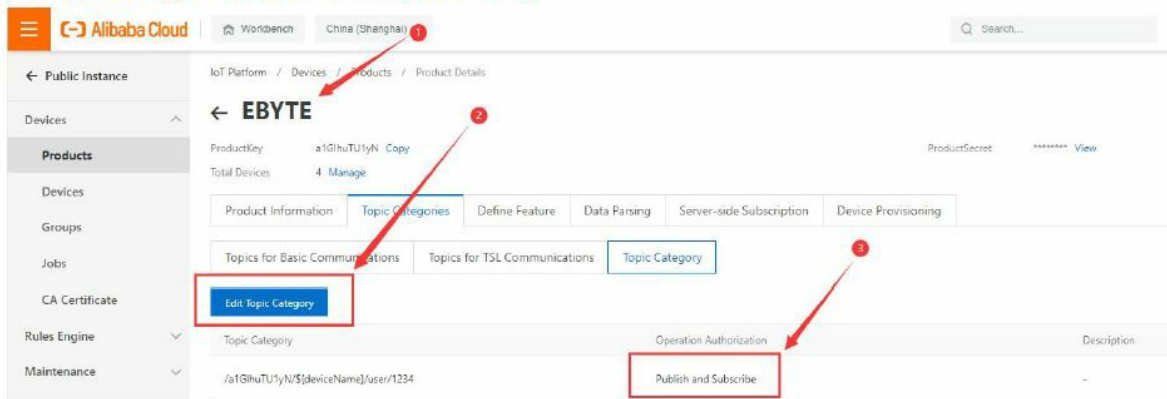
Alibaba Cloud Workbench China (Shanghai) 1 Search...

← Public Instance

Devices

Products

Devices

Groups

Jobs

CA Certificate

Rules Engine

Maintenance

IoT Platform / Devices / Products / Product Details

← EBYTE

2

ProductKey a1GlhuTU1yN Copy

Total Devices 4 Manage

ProductSecret ******** View

Product Information | Topic Categories | Define Feature | Data Parsing | Server-side Subscription | Device Provisioning

Topics for Basic Communications | Topics for TSL Communications | Topic Category

3

Edit Topic Category

| Topic Category | Operation Authorization | Description |
|---|---|---|
| /a1GlhuTU1yN/${deviceName}/user/1234 | Publish and Subscribe | - |